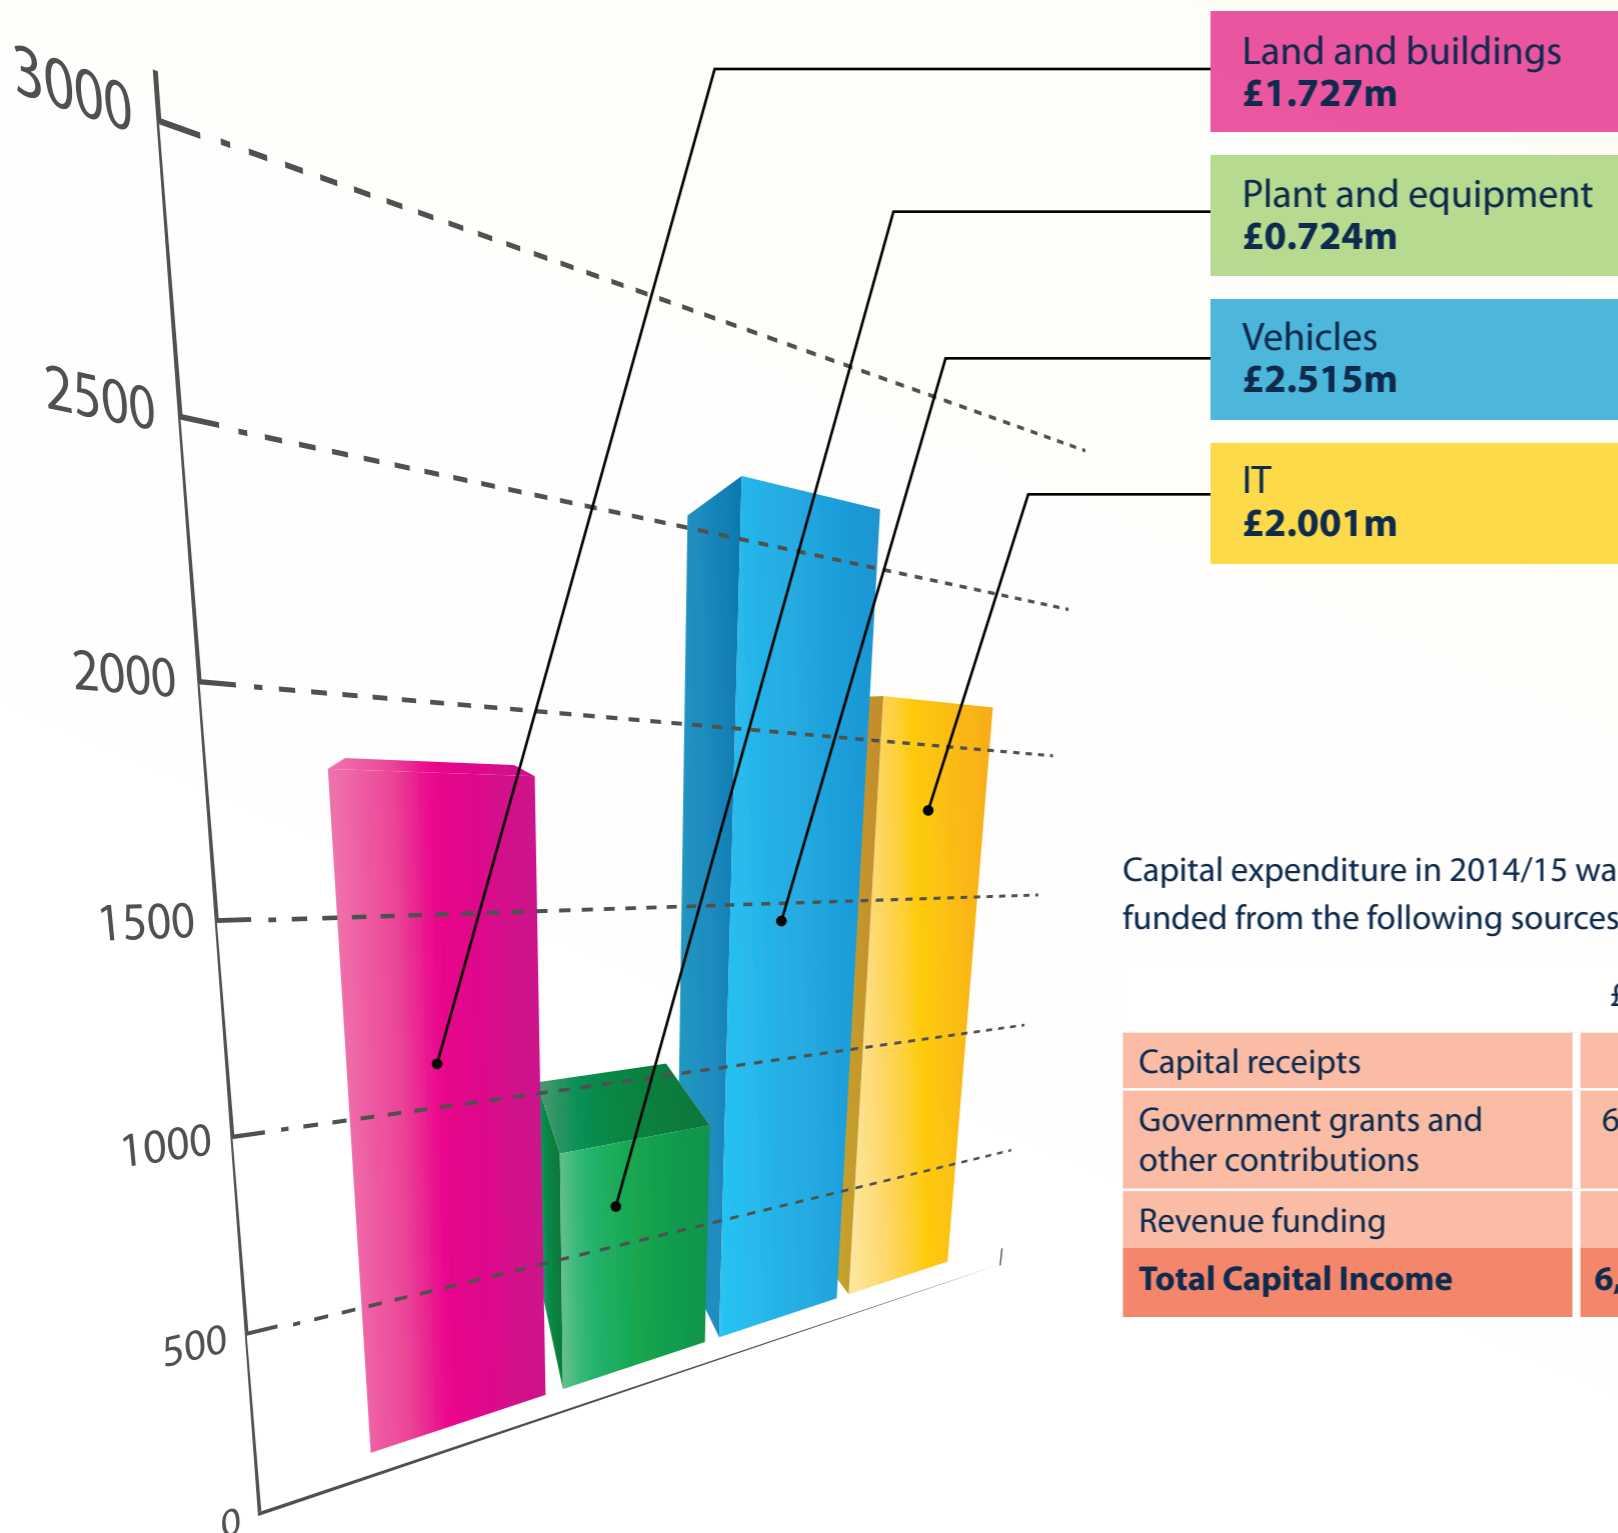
3000

2500

2000

1500

1000

500

0

Land and buildings
£1.727m

Plant and equipment
£0.724m

Vehicles
£2.515m

IT
£2.001m

Capital expenditure in 2014/15 wa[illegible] funded from the following sources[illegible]

| | £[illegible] |
|---|---|
| Capital receipts | |
| Government grants and other contributions | 6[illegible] |
| Revenue funding | |
| **Total Capital Income** | **6,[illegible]** |